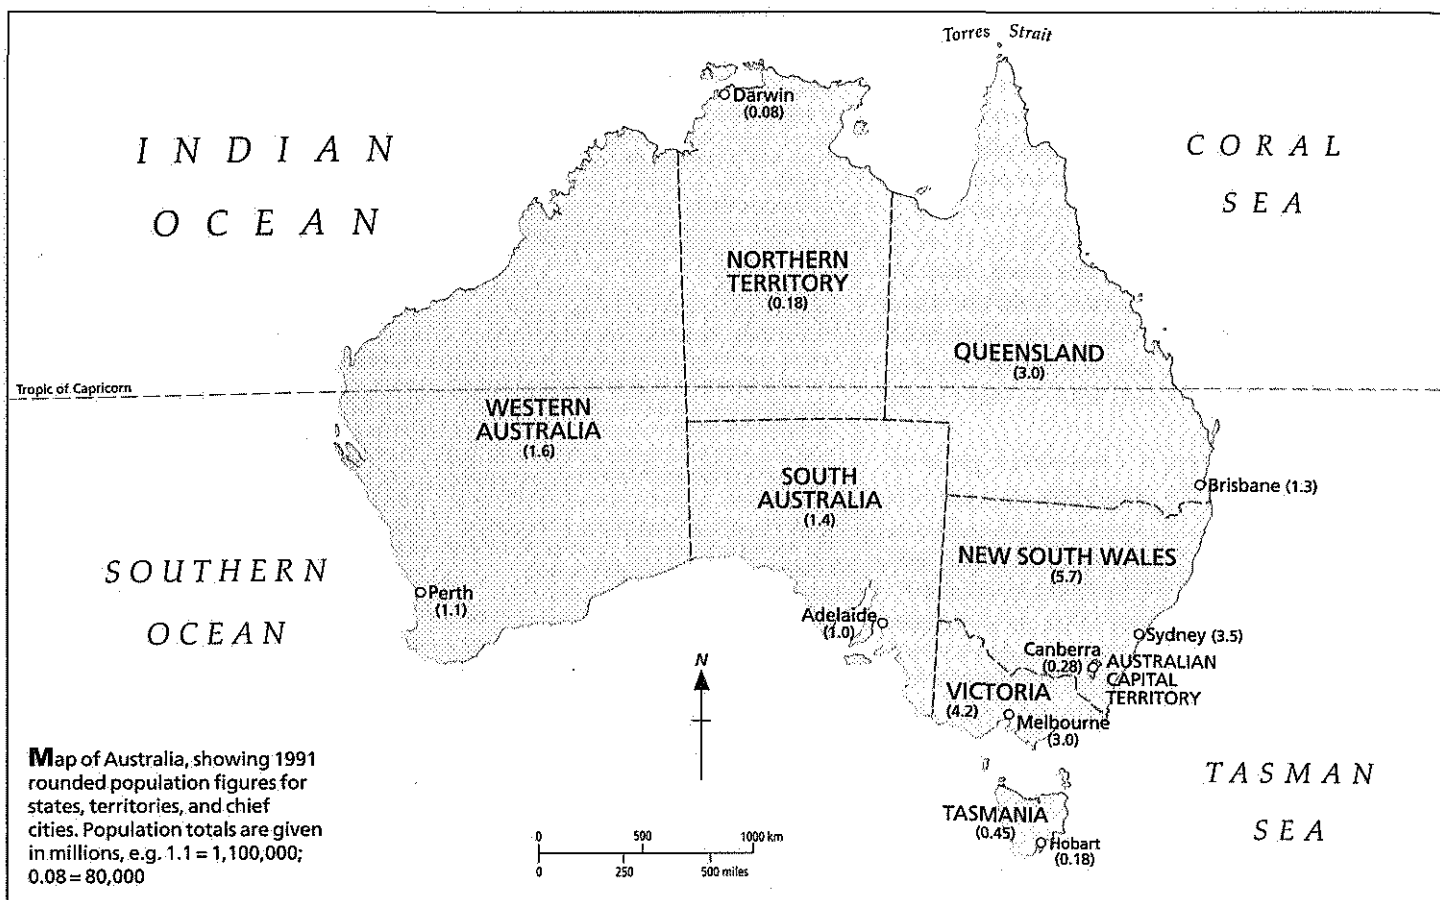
Torres Strait

Darwin (0.08)

INDIAN OCEAN

CORAL SEA

NORTHERN TERRITORY (0.18)

QUEENSLAND (3.0)

Tropic of Capricorn

WESTERN AUSTRALIA (1.6)

SOUTH AUSTRALIA (1.4)

Brisbane (1.3)

NEW SOUTH WALES (5.7)

SOUTHERN OCEAN

Perth (1.1)

Adelaide (1.0)

Sydney (3.5)

Canberra (0.28)

AUSTRALIAN CAPITAL TERRITORY

VICTORIA (4.2)

Melbourne (3.0)

N

Map of Australia, showing 1991 rounded population figures for states, territories, and chief cities. Population totals are given in millions, e.g. 1.1 = 1,100,000; 0.08 = 80,000

0 500 1000 km
0 250 500 miles

TASMANIA (0.45)

Hobart (0.18)

TASMAN SEA